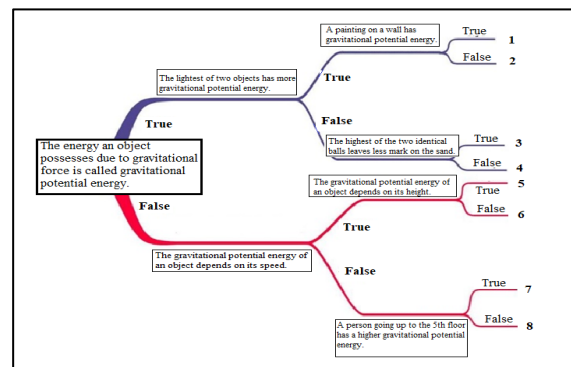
The energy an object possesses due to gravitational force is called gravitational potential energy.

True

The lightest of two objects has more gravitational potential energy.

True

A painting on a wall has gravitational potential energy.

True

1

False

2

False

The highest of the two identical balls leaves less mark on the sand.

True

3

False

4

False

The gravitational potential energy of an object depends on its speed.

True

The gravitational potential energy of an object depends on its height.

5

True

False

6

False

A person going up to the 5th floor has a higher gravitational potential energy.

True

7

False

8